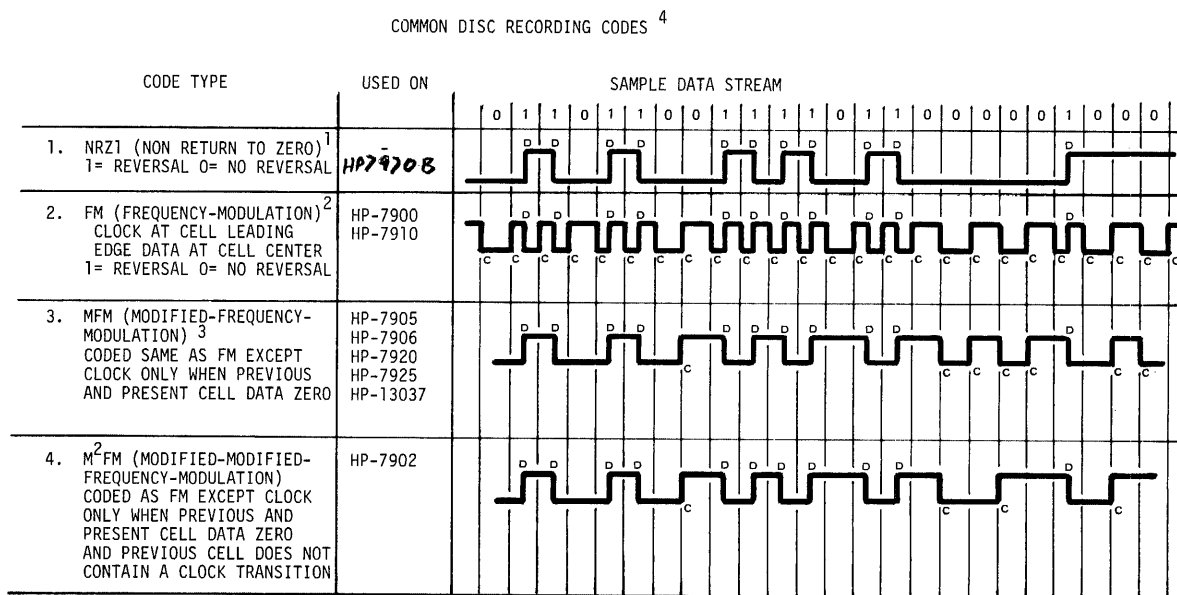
COMMON DISC RECORDING CODES $^4$

| CODE TYPE | USED ON | SAMPLE DATA STREAM |
|---|---|---|
| | | 0 1 1 0 1 1 0 0 1 1 1 1 0 1 1 0 0 0 0 0 1 0 0 0 |
| 1. NRZ1 (NON RETURN TO ZERO)$^1$ 1= REVERSAL 0= NO REVERSAL | - HP7970B | D D D D D D D D D D D |
| 2. FM (FREQUENCY-MODULATION)$^2$ CLOCK AT CELL LEADING EDGE DATA AT CELL CENTER 1= REVERSAL 0= NO REVERSAL | HP-7900 HP-7910 | D D D D D D D D D D D C C C C C C C C C C C C C C C C C C C C C C C C |
| 3. MFM (MODIFIED-FREQUENCY-MODULATION) $^3$ CODED SAME AS FM EXCEPT CLOCK ONLY WHEN PREVIOUS AND PRESENT CELL DATA ZERO | HP-7905 HP-7906 HP-7920 HP-7925 HP-13037 | D D D D D D D D D D D C C C C C C C |
| 4. M$^2$FM (MODIFIED-MODIFIED-FREQUENCY-MODULATION) CODED AS FM EXCEPT CLOCK ONLY WHEN PREVIOUS AND PRESENT CELL DATA ZERO AND PREVIOUS CELL DOES NOT CONTAIN A CLOCK TRANSITION | HP-7902 | D D D D D D D D D D D C C C C |